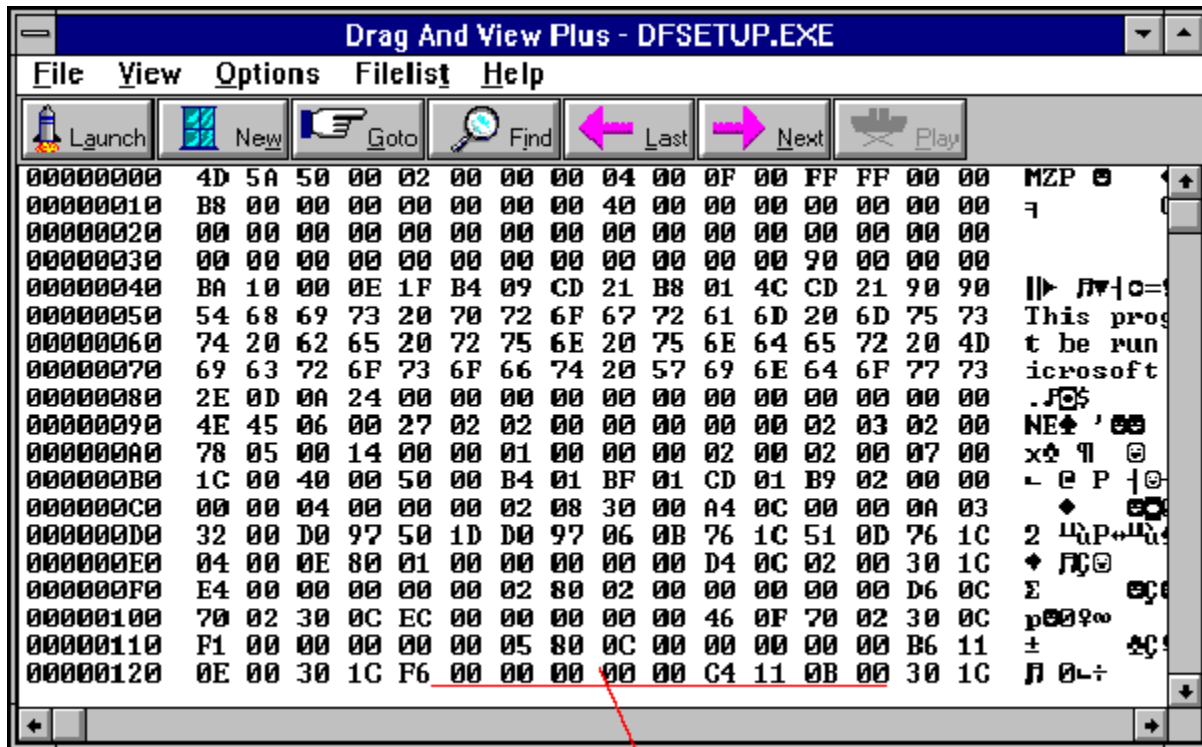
Drag And View Plus - DFSETUP.EXE

File View Options Filelist Help

Launch New Goto Find Last Next Play

| | | | | | | | | | | | | | | | | | |
|---|---|---|---|---|---|---|---|---|---|---|---|---|---|---|---|---|---|
| 00000000 | 4D | 5A | 50 | 00 | 02 | 00 | 00 | 00 | 04 | 00 | 0F | 00 | FF | FF | 00 | 00 | MZP |
| 00000010 | B8 | 00 | 00 | 00 | 00 | 00 | 00 | 00 | 40 | 00 | 00 | 00 | 00 | 00 | 00 | 00 | ╕ |
| 00000020 | 00 | 00 | 00 | 00 | 00 | 00 | 00 | 00 | 00 | 00 | 00 | 00 | 00 | 00 | 00 | 00 | |
| 00000030 | 00 | 00 | 00 | 00 | 00 | 00 | 00 | 00 | 00 | 00 | 00 | 00 | 90 | 00 | 00 | 00 | |
| 00000040 | BA | 10 | 00 | 0E | 1F | B4 | 09 | CD | 21 | B8 | 01 | 4C | CD | 21 | 90 | 90 | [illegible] |
| 00000050 | 54 | 68 | 69 | 73 | 20 | 70 | 72 | 6F | 67 | 72 | 61 | 6D | 20 | 6D | 75 | 73 | This prog |
| 00000060 | 74 | 20 | 62 | 65 | 20 | 72 | 75 | 6E | 20 | 75 | 6E | 64 | 65 | 72 | 20 | 4D | t be run |
| 00000070 | 69 | 63 | 72 | 6F | 73 | 6F | 66 | 74 | 20 | 57 | 69 | 6E | 64 | 6F | 77 | 73 | icrosoft |
| 00000080 | 2E | 0D | 0A | 24 | 00 | 00 | 00 | 00 | 00 | 00 | 00 | 00 | 00 | 00 | 00 | 00 | .♪◙$ |
| 00000090 | 4E | 45 | 06 | 00 | 27 | 02 | 02 | 00 | 00 | 00 | 00 | 00 | 02 | 03 | 02 | 00 | NE♠ ' |
| 000000A0 | 78 | 05 | 00 | 14 | 00 | 00 | 01 | 00 | 00 | 00 | 02 | 00 | 02 | 00 | 07 | 00 | x♣ ¶ |
| 000000B0 | 1C | 00 | 40 | 00 | 50 | 00 | B4 | 01 | BF | 01 | CD | 01 | B9 | 02 | 00 | 00 | ∟ @ P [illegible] |
| 000000C0 | 00 | 00 | 04 | 00 | 00 | 00 | 02 | 08 | 30 | 00 | A4 | 0C | 00 | 00 | 0A | 03 | ♦ |
| 000000D0 | 32 | 00 | D0 | 97 | 50 | 1D | D0 | 97 | 06 | 0B | 76 | 1C | 51 | 0D | 76 | 1C | 2 ╨ùP↔╨ù |
| 000000E0 | 04 | 00 | 0E | 80 | 01 | 00 | 00 | 00 | 00 | 00 | D4 | 0C | 02 | 00 | 30 | 1C | ♦ ♫Ç☺ |
| 000000F0 | E4 | 00 | 00 | 00 | 00 | 00 | 02 | 80 | 02 | 00 | 00 | 00 | 00 | 00 | D6 | 0C | Σ |
| 00000100 | 70 | 02 | 30 | 0C | EC | 00 | 00 | 00 | 00 | 00 | 46 | 0F | 70 | 02 | 30 | 0C | p☻0♀∞ |
| 00000110 | F1 | 00 | 00 | 00 | 00 | 00 | 05 | 80 | 0C | 00 | 00 | 00 | 00 | 00 | B6 | 11 | ± |
| 00000120 | 0E | 00 | 30 | 1C | F6 | 00 | 00 | 00 | 00 | 00 | C4 | 11 | 0B | 00 | 30 | 1C | ♫ 0∟÷ |